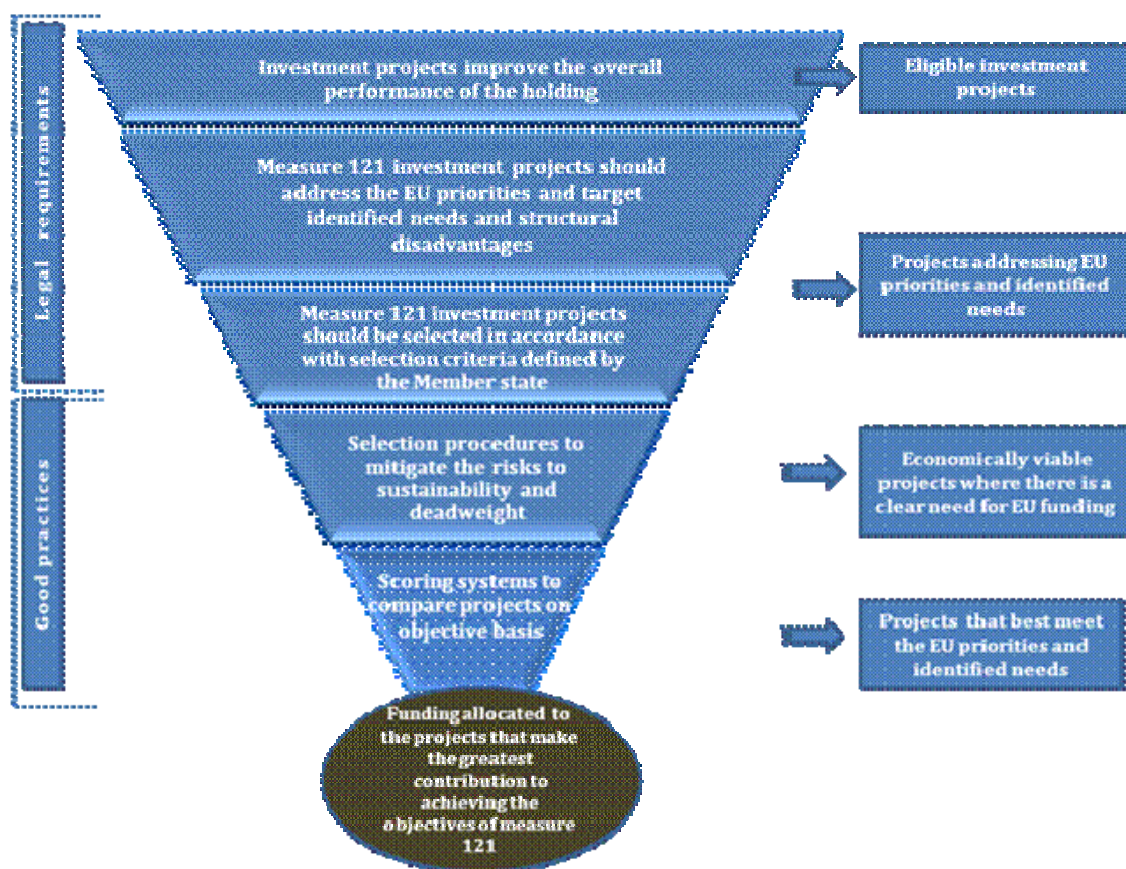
Legal requirements

Good practices

Investment projects improve the overall performance of the holding

Eligible investment projects

Measure 121 investment projects should address the EU priorities and target identified needs and structural disadvantages

Projects addressing EU priorities and identified needs

Measure 121 investment projects should be selected in accordance with selection criteria defined by the Member state

Selection procedures to mitigate the risks to sustainability and deadweight

Economically viable projects where there is a clear need for EU funding

Scoring systems to compare projects on objective basis

Projects that best meet the EU priorities and identified needs

Funding allocated to the projects that make the greatest contribution to achieving the objectives of measure 121